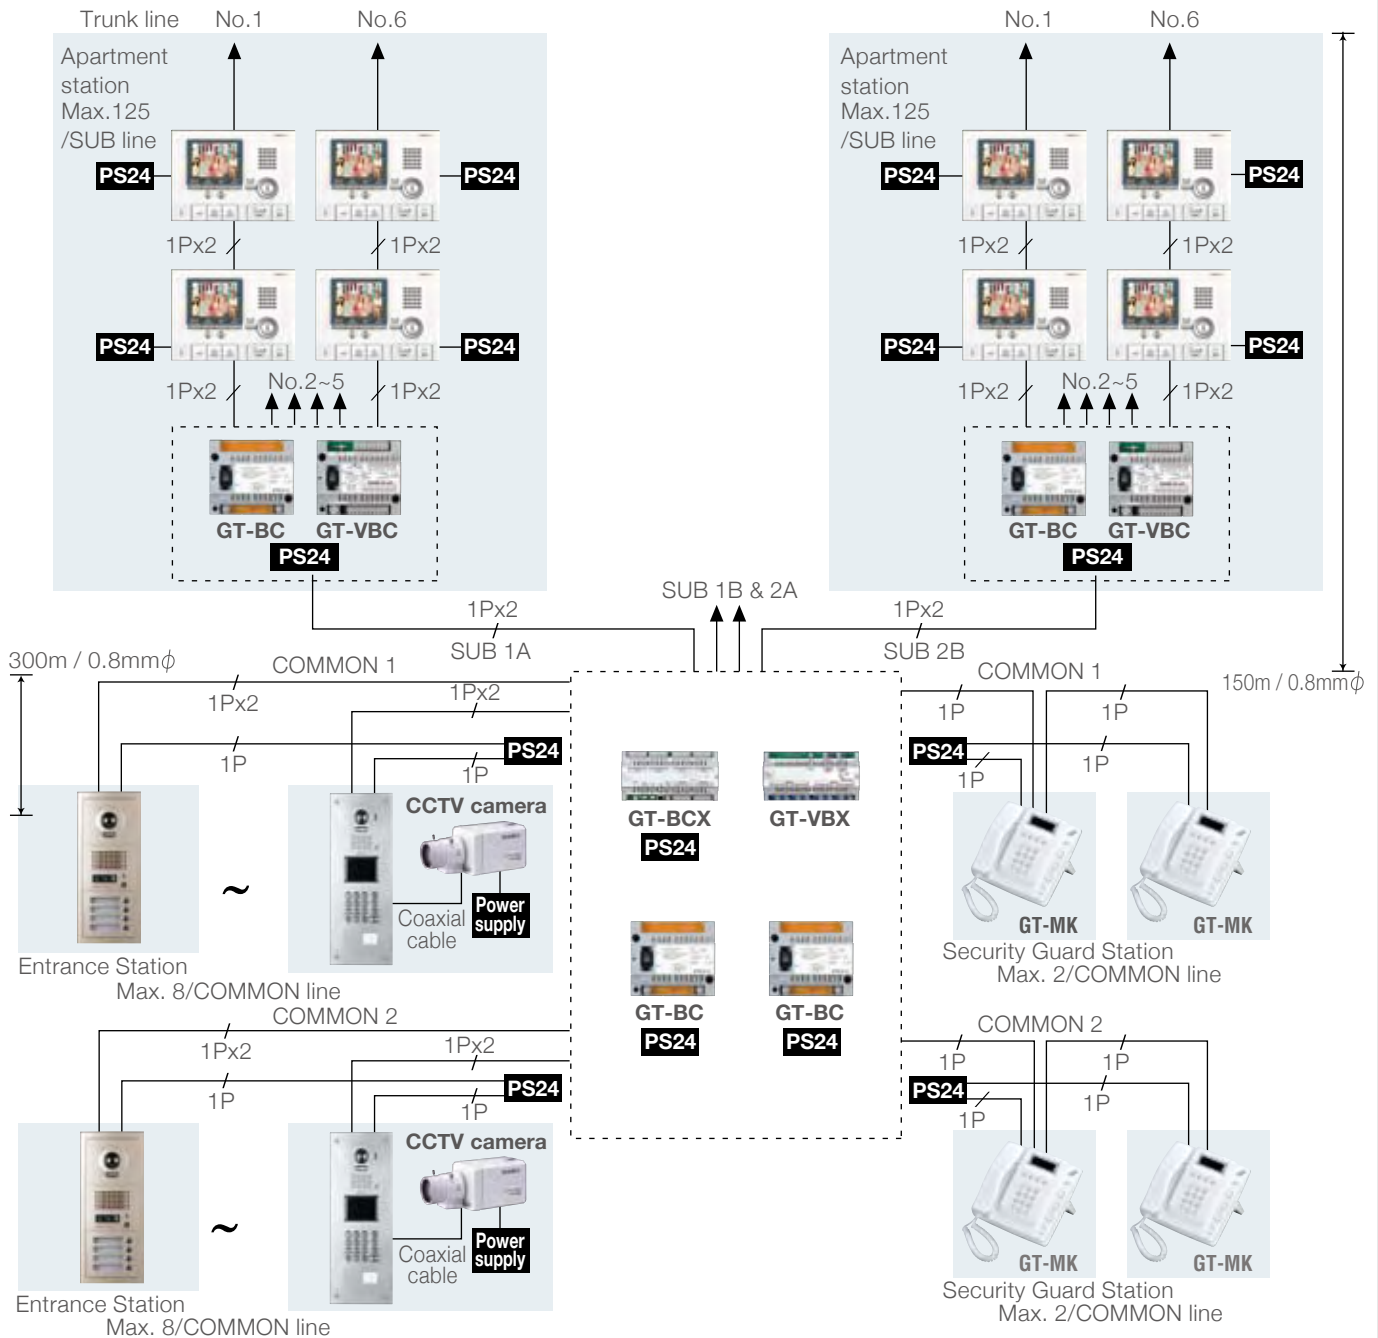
Trunk line No.1 No.6

Apartment station Max.125 /SUB line

PS24 PS24

1Px2 1Px2

PS24 PS24

1Px2 No.2~5 1Px2

GT-BC GT-VBC
PS24

No.1 No.6

Apartment station Max.125 /SUB line

PS24 PS24

1Px2 1Px2

PS24 PS24

1Px2 No.2~5 1Px2

GT-BC GT-VBC
PS24

SUB 1B & 2A

1Px2
SUB 1A

1Px2
SUB 2B

300m / 0.8mm$\phi$

COMMON 1

1Px2

1Px2

1P

PS24

1P

CCTV camera

Coaxial cable

Power supply

~

Entrance Station
Max. 8/COMMON line

GT-BCX
PS24

GT-VBX

GT-BC
PS24

GT-BC
PS24

COMMON 1

150m / 0.8mm$\phi$

1P 1P

PS24

1P 1P

GT-MK GT-MK

Security Guard Station
Max. 2/COMMON line

COMMON 2

1Px2

1Px2

1P

PS24

1P

CCTV camera

Coaxial cable

Power supply

~

Entrance Station
Max. 8/COMMON line

COMMON 2

1P 1P

PS24

1P 1P

GT-MK GT-MK

Security Guard Station
Max. 2/COMMON line